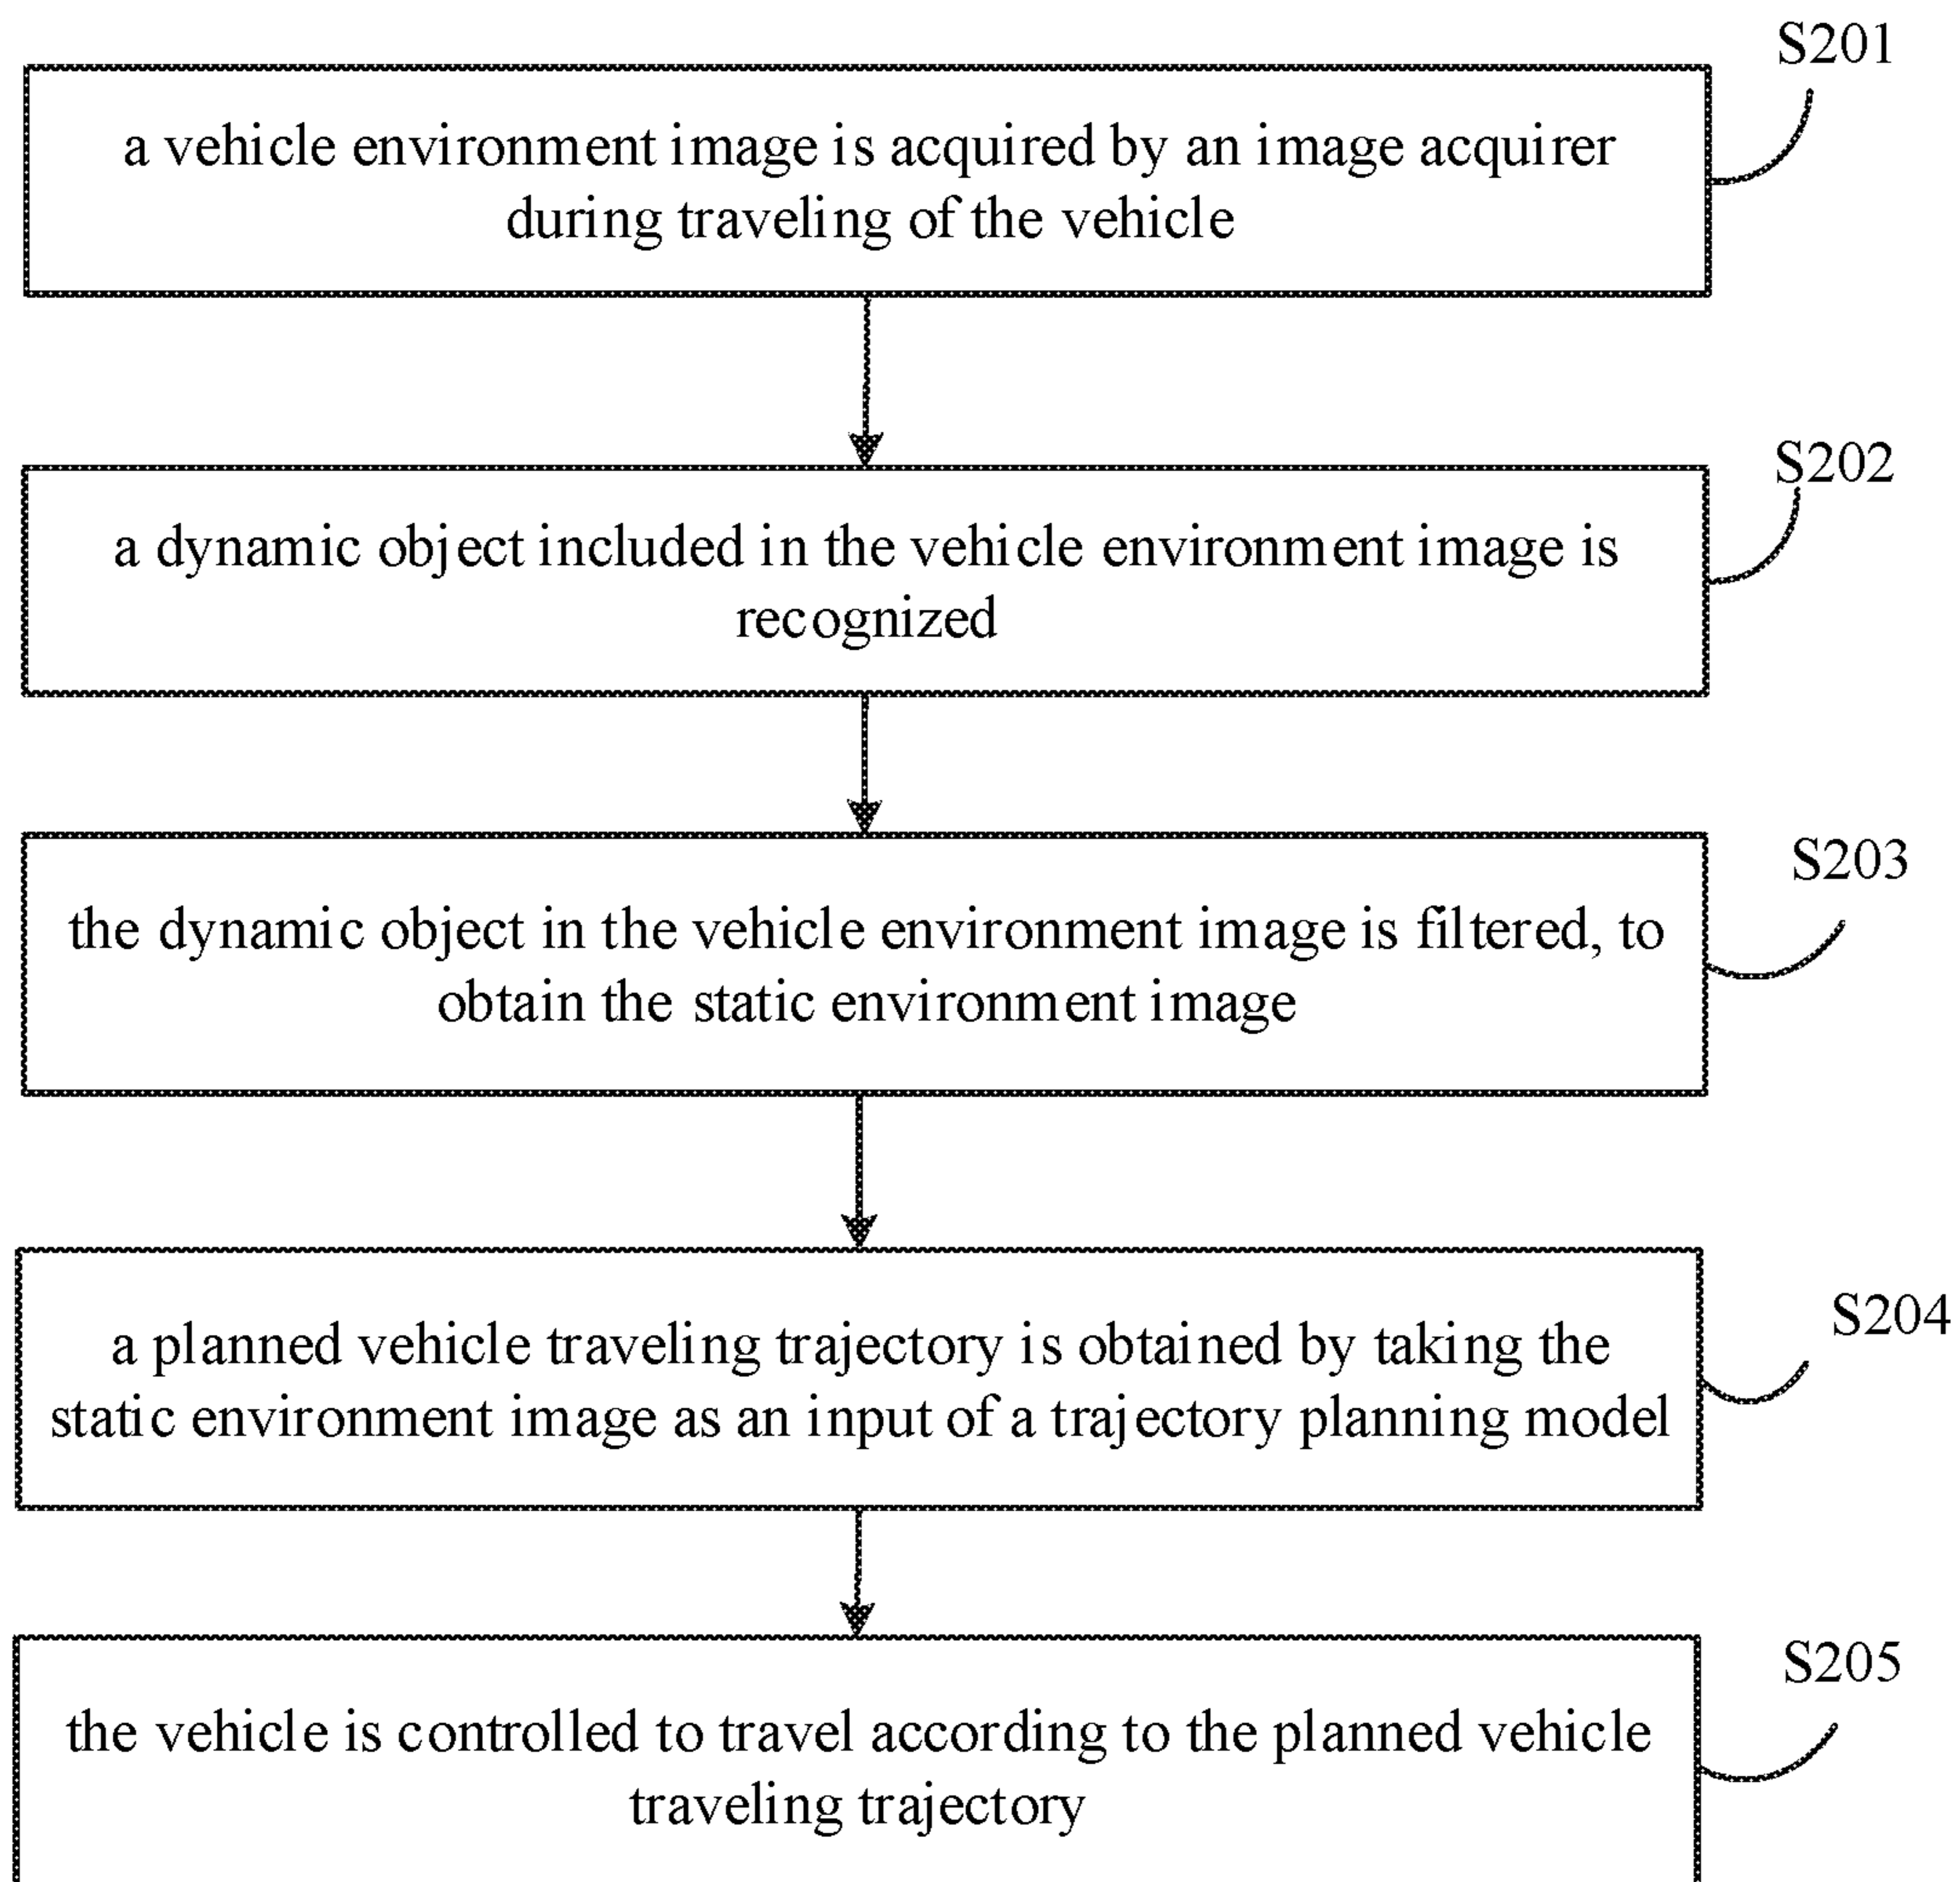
S201

a vehicle environment image is acquired by an image acquirer during traveling of the vehicle

S202

a dynamic object included in the vehicle environment image is recognized

S203

the dynamic object in the vehicle environment image is filtered, to obtain the static environment image

S204

a planned vehicle traveling trajectory is obtained by taking the static environment image as an input of a trajectory planning model

S205

the vehicle is controlled to travel according to the planned vehicle traveling trajectory